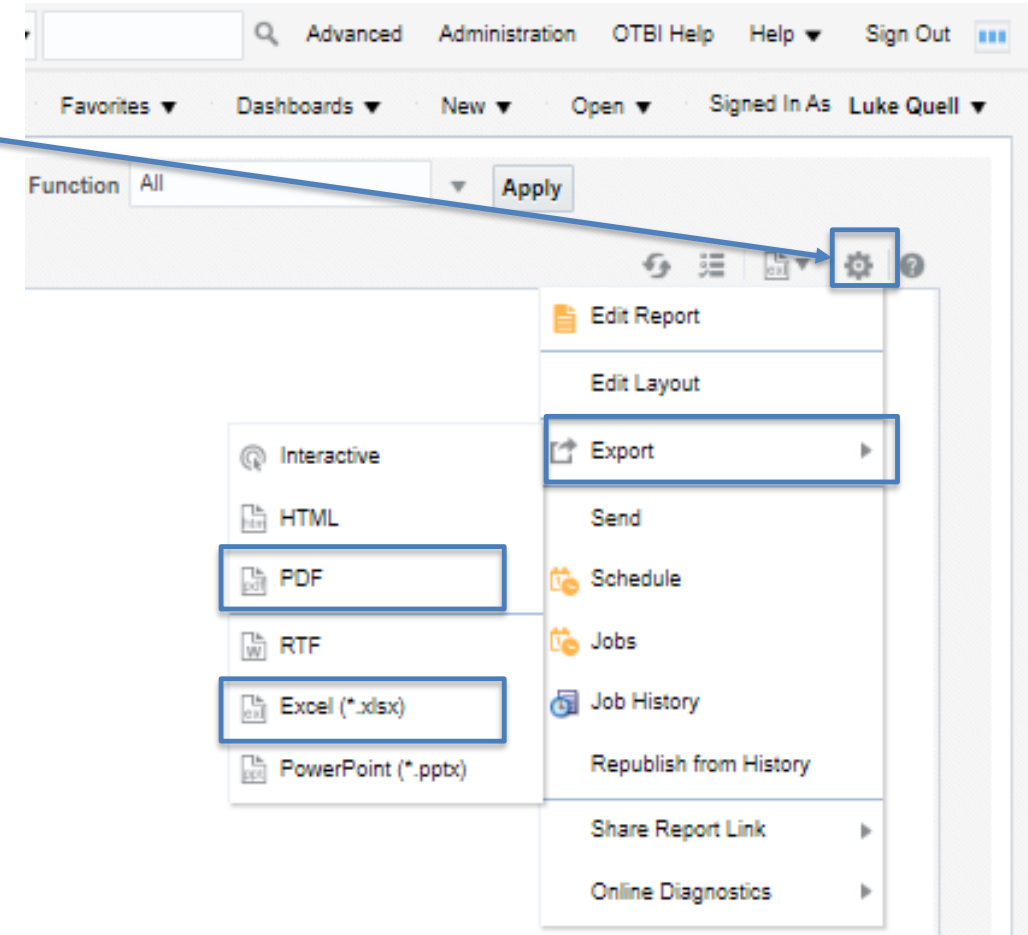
Advanced Administration OTBI Help Help ▼ Sign Out

Favorites ▼ Dashboards ▼ New ▼ Open ▼ Signed In As Luke Quell ▼

Function All

Apply

Edit Report

Edit Layout

Export

Send

Schedule

Jobs

Job History

Republish from History

Share Report Link

Online Diagnostics

Interactive

HTML

PDF

RTF

Excel (*.xlsx)

PowerPoint (*.pptx)